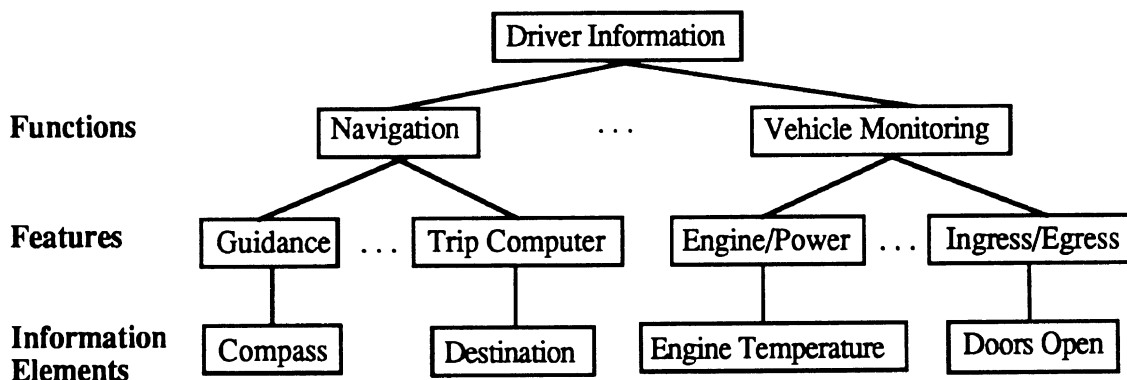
Driver Information

Functions

Navigation

...

Vehicle Monitoring

Features

Guidance

...

Trip Computer

Engine/Power

...

Ingress/Egress

Information Elements

Compass

Destination

Engine Temperature

Doors Open